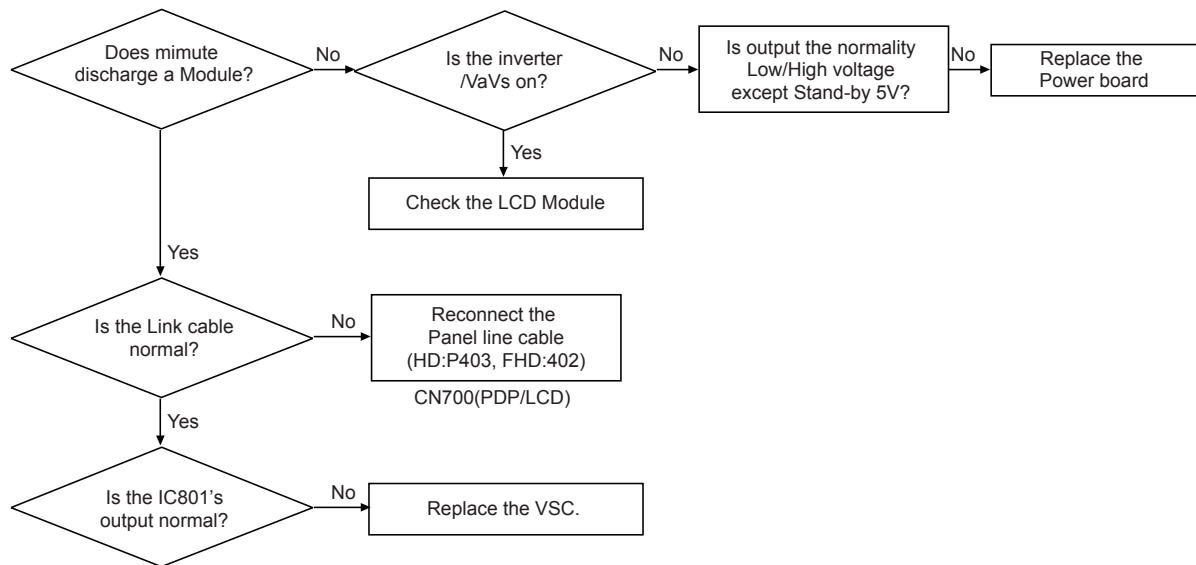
Does mimute discharge a Module?

No

Is the inverter /VaVs on?

No

Is output the normality Low/High voltage except Stand-by 5V?

No

Replace the Power board

Yes

Check the LCD Module

Yes

Is the Link cable normal?

No

Reconnect the Panel line cable (HD:P403, FHD:402)

CN700(PDP/LCD)

Yes

Is the IC801's output normal?

No

Replace the VSC.